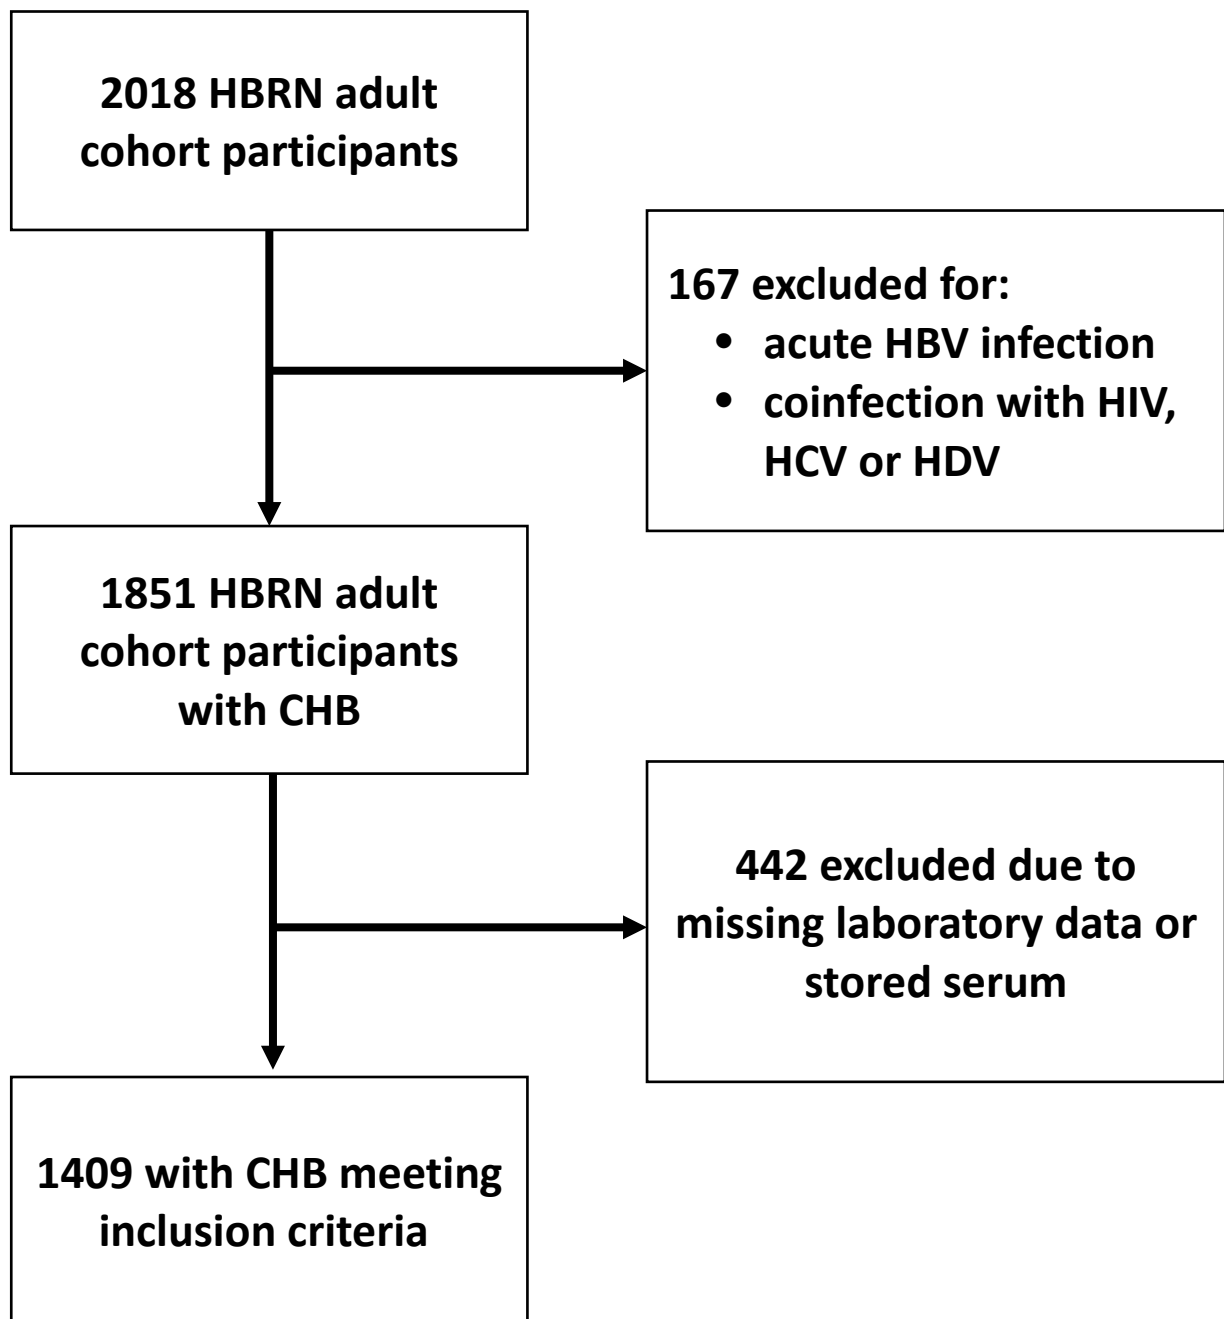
2018 HBRN adult cohort participants

167 excluded for:
- acute HBV infection
- coinfection with HIV, HCV or HDV

1851 HBRN adult cohort participants with CHB

442 excluded due to missing laboratory data or stored serum

1409 with CHB meeting inclusion criteria